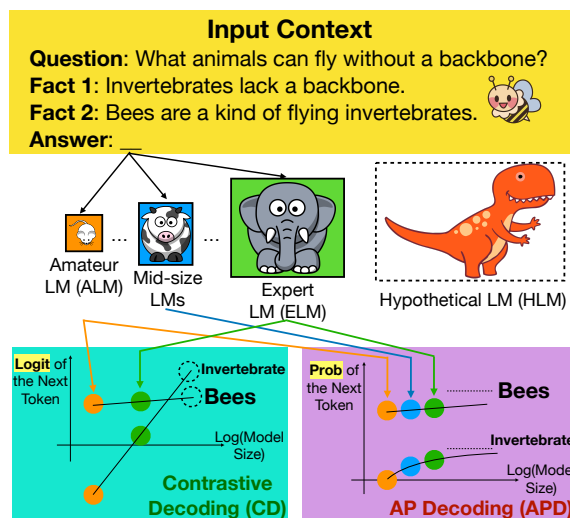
Input Context
Question: What animals can fly without a backbone?
Fact 1: Invertebrates lack a backbone.
Fact 2: Bees are a kind of flying invertebrates.
Answer: __

Amateur LM (ALM)
...
Mid-size LMs
...
Expert LM (ELM)
Hypothetical LM (HLM)

Logit of the Next Token
Invertebrate
Bees
Log(Model Size)
Contrastive Decoding (CD)

Prob of the Next Token
Bees
Invertebrate
Log(Model Size)
AP Decoding (APD)